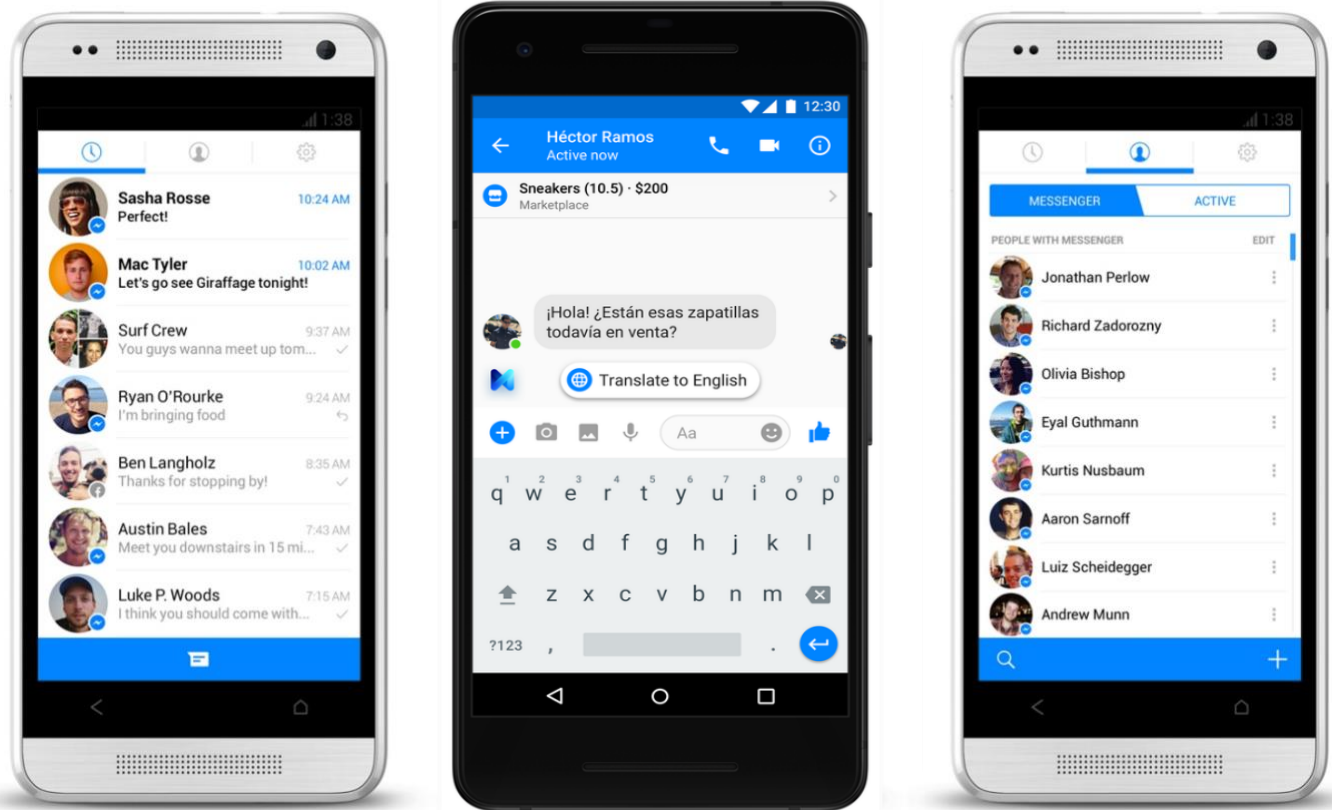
1:38

Sasha Rosse 10:24 AM
Perfect!

Mac Tyler 10:02 AM
Let's go see Giraffage tonight!

Surf Crew 9:37 AM
You guys wanna meet up tom...

Ryan O'Rourke 9:24 AM
I'm bringing food

Ben Langholz 8:35 AM
Thanks for stopping by!

Austin Bales 7:43 AM
Meet you downstairs in 15 mi...

Luke P. Woods 7:15 AM
I think you should come with...

12:30
Héctor Ramos
Active now

Sneakers (10.5) · $200
Marketplace

¡Hola! ¿Están esas zapatillas todavía en venta?

Translate to English

Aa

q w e r t y u i o p
a s d f g h j k l
z x c v b n m
?123 , .

1:38

MESSENGER ACTIVE

PEOPLE WITH MESSENGER EDIT

Jonathan Perlow
Richard Zadorozny
Olivia Bishop
Eyal Guthmann
Kurtis Nusbaum
Aaron Sarnoff
Luiz Scheidegger
Andrew Munn